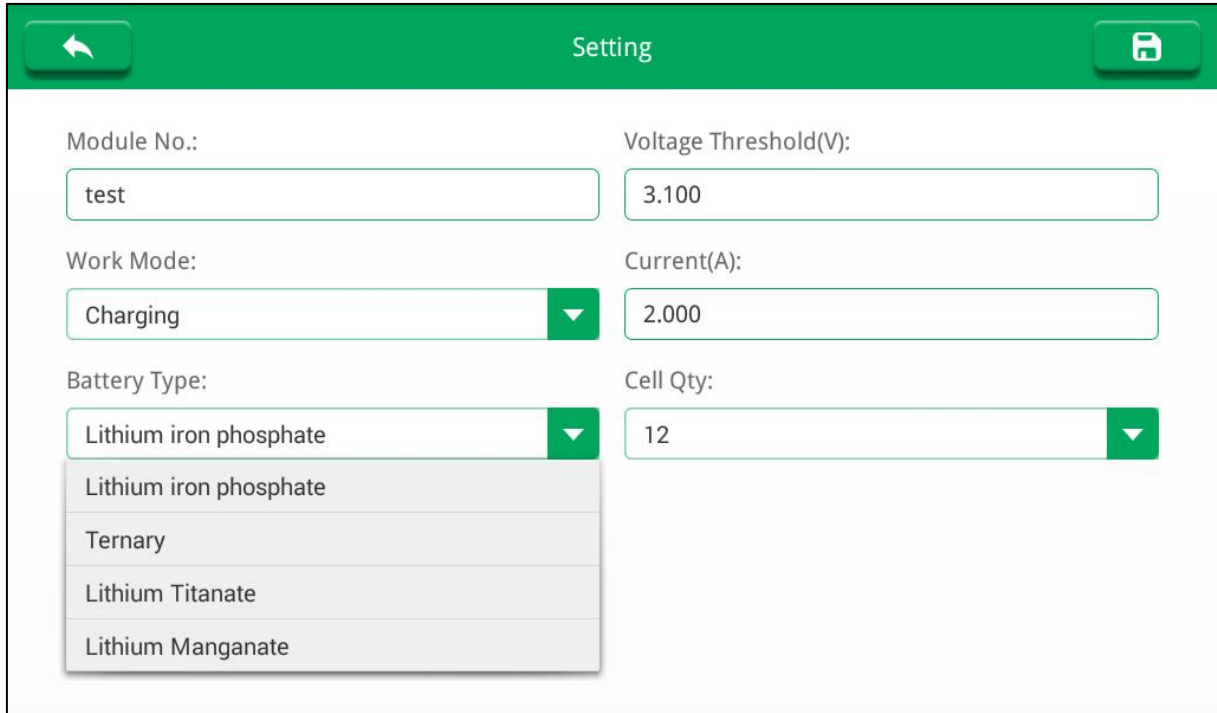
Setting

Module No.:

test

Voltage Threshold(V):

3.100

Work Mode:

Charging

Current(A):

2.000

Battery Type:

Lithium iron phosphate

Cell Qty:

12

Lithium iron phosphate

Ternary

Lithium Titanate

Lithium Manganate